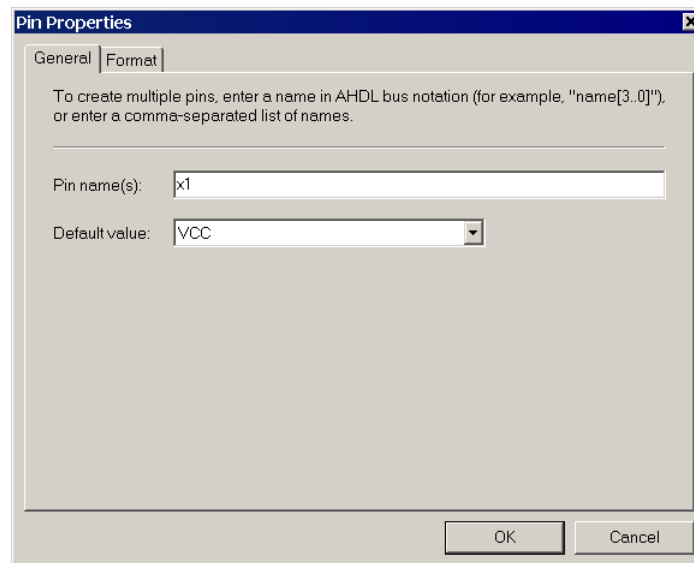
Pin Properties

General | Format

To create multiple pins, enter a name in AHDL bus notation (for example, "name[3..0]"), or enter a comma-separated list of names.

Pin name(s): x1

Default value: VCC

OK Cancel